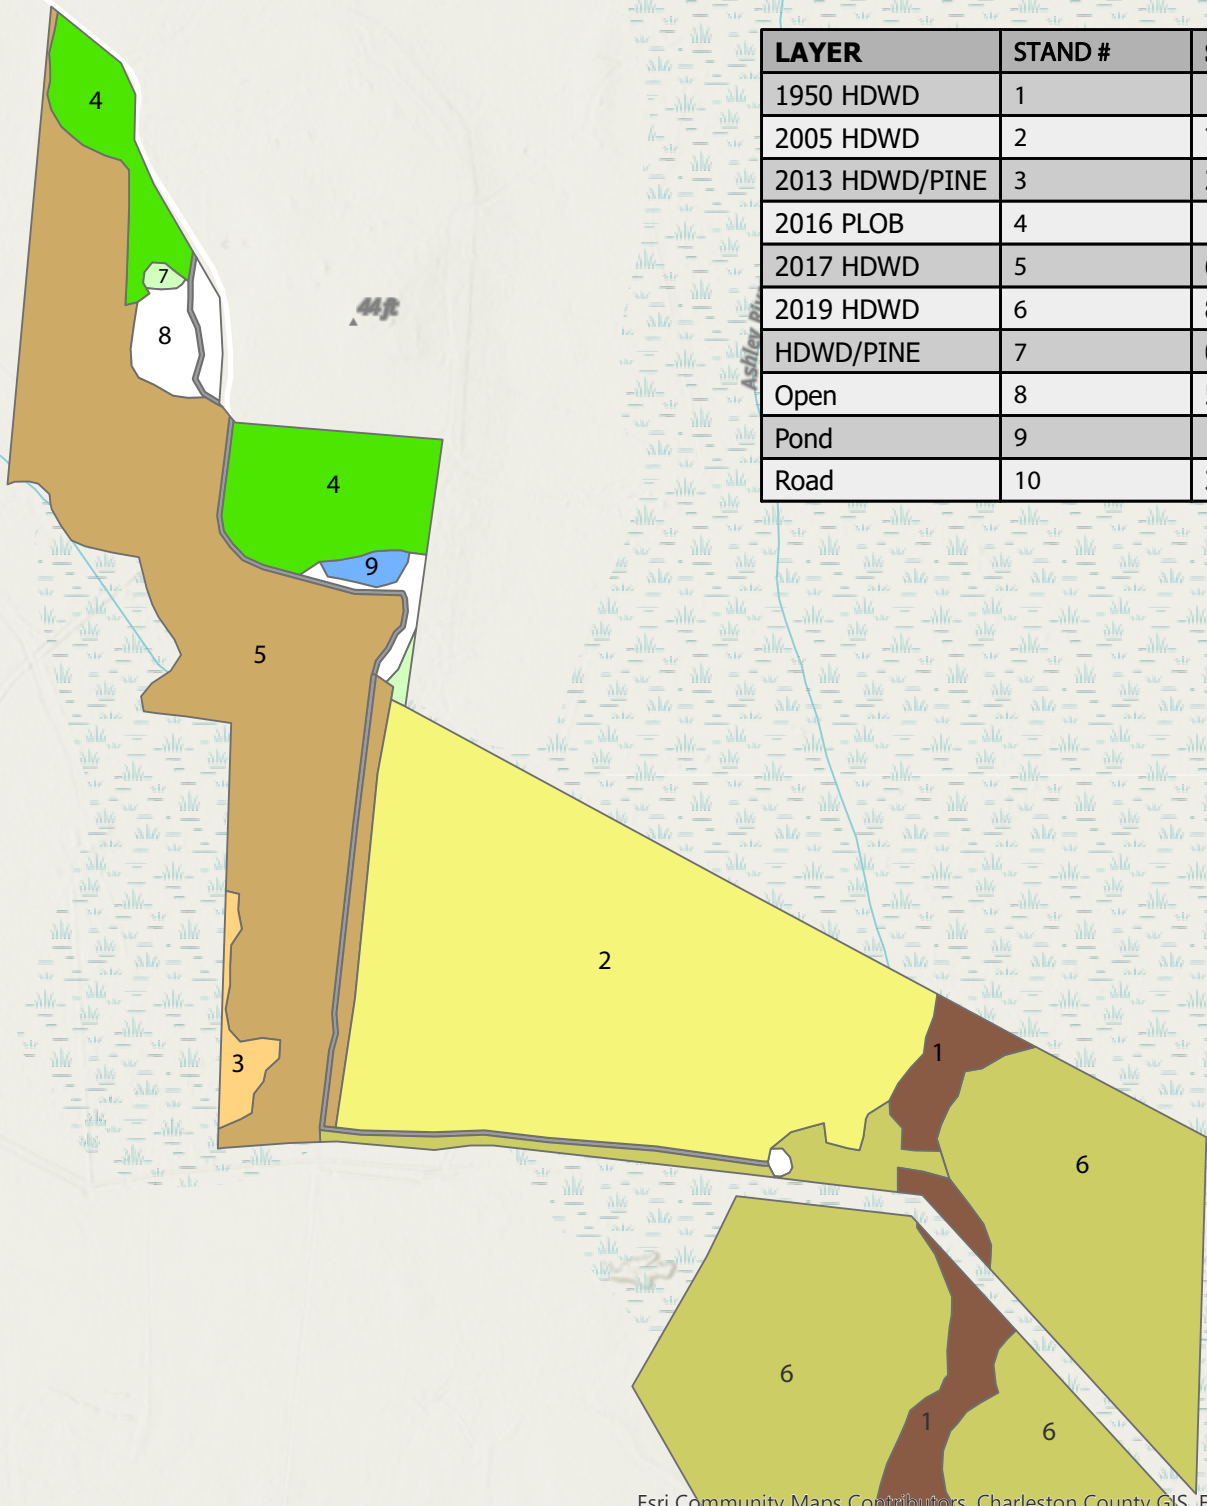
4

7

8

44ft

Ashley Riv

4

9

5

2

3

1

6

6

1

6

| LAYER | STAND # | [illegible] |
|---|---|---|
| 1950 HDWD | 1 | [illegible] |
| 2005 HDWD | 2 | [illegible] |
| 2013 HDWD/PINE | 3 | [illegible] |
| 2016 PLOB | 4 | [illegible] |
| 2017 HDWD | 5 | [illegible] |
| 2019 HDWD | 6 | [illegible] |
| HDWD/PINE | 7 | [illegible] |
| Open | 8 | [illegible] |
| Pond | 9 | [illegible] |
| Road | 10 | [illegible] |

Esri Community Maps Contributors, Charleston County GIS, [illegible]